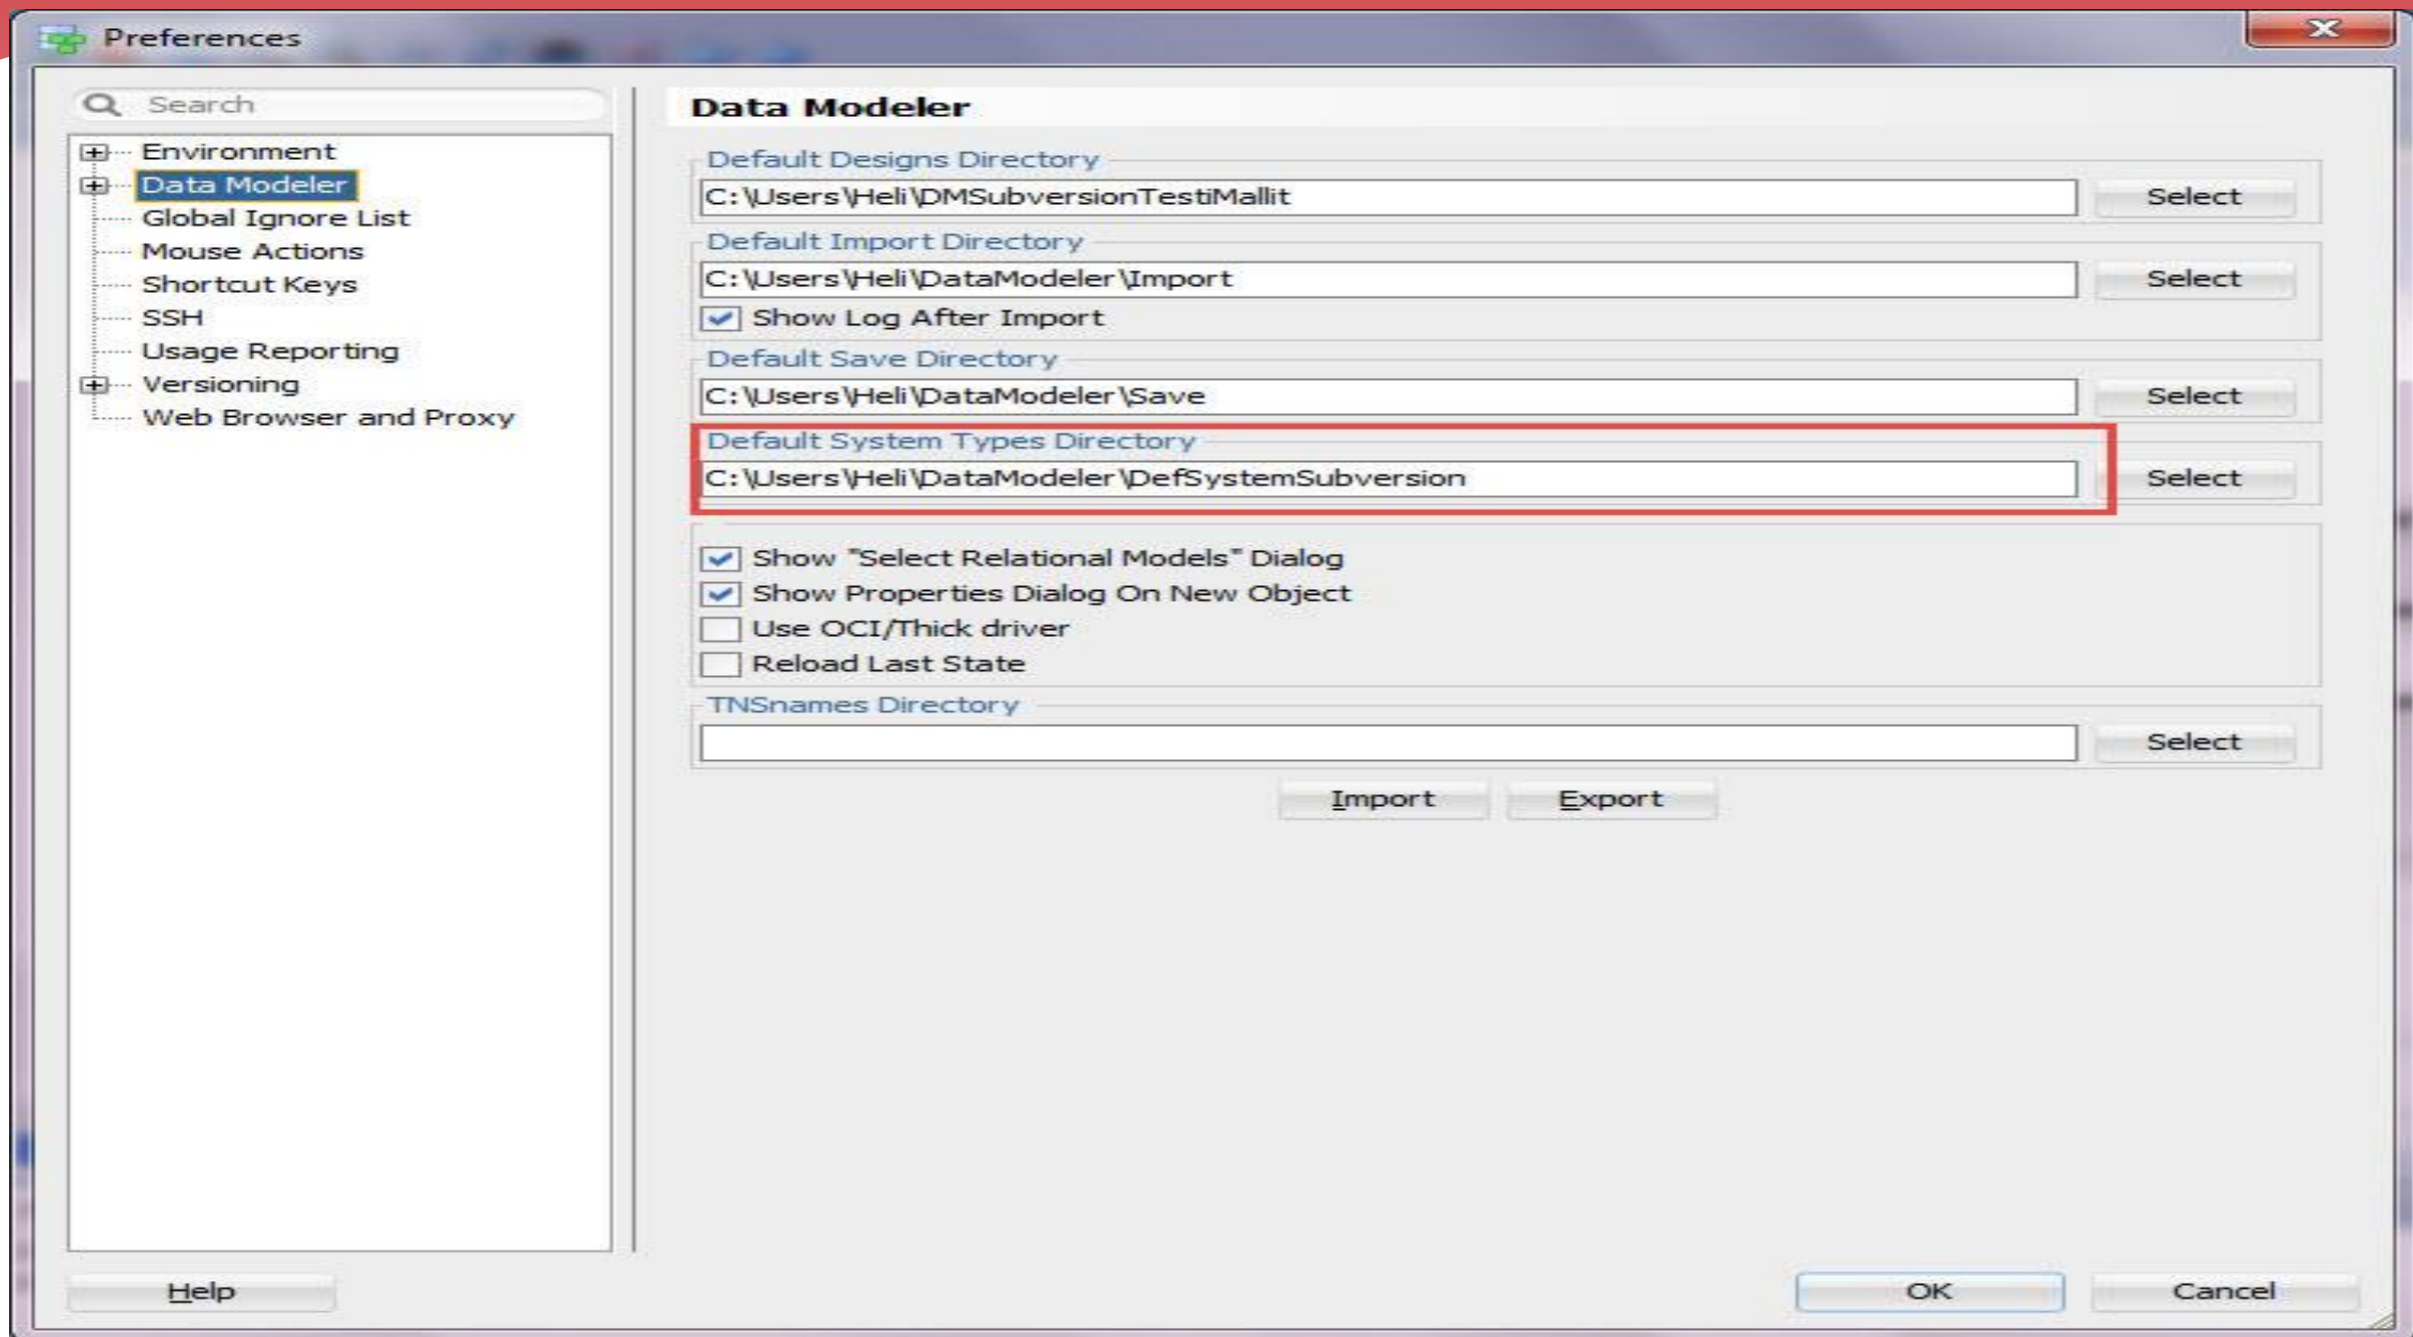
Preferences

Search

Environment
Data Modeler
Global Ignore List
Mouse Actions
Shortcut Keys
SSH
Usage Reporting
Versioning
Web Browser and Proxy

Data Modeler

Default Designs Directory
C:\Users\Heli\DMSubversionTestiMallit
Select

Default Import Directory
C:\Users\Heli\DataModeler\Import
Select
Show Log After Import

Default Save Directory
C:\Users\Heli\DataModeler\Save
Select

Default System Types Directory
C:\Users\Heli\DataModeler\DefSystemSubversion
Select

Show "Select Relational Models" Dialog
Show Properties Dialog On New Object
Use OCI/Thick driver
Reload Last State

TNSnames Directory
Select

Import
Export

Help
OK
Cancel